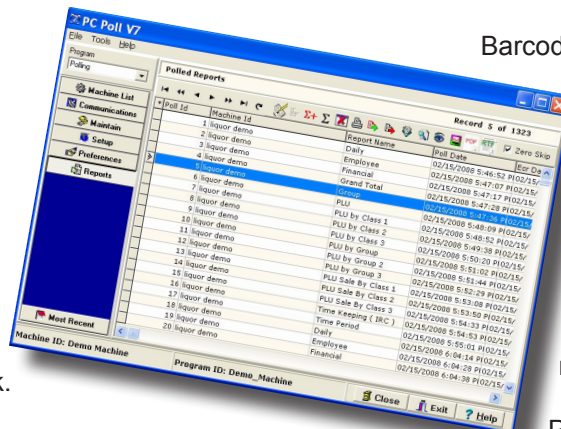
PC Poll V7

File Tools Help

Program

Polling

Machine List

Communications

Maintain

Setup

Preferences

Reports

Most Recent

Machine ID: Demo Machine

Polled Reports

Record 5 of 1323

Zero Skip

| Poll Id | Machine Id | Report Name | Poll Date | For Da |
|---|---|---|---|---|
| 1 | liquor demo | Daily | 02/15/2008 5:46:52 P | 02/15/ |
| 2 | liquor demo | Employee | 02/15/2008 5:47:07 P | 02/15/ |
| 3 | liquor demo | Financial | 02/15/2008 5:47:17 P | 02/15/ |
| 4 | liquor demo | Grand Total | 02/15/2008 5:47:28 P | 02/15/ |
| 5 | liquor demo | Group | 02/15/2008 5:47:36 P | 02/15/ |
| 6 | liquor demo | PLU | 02/15/2008 5:48:09 P | 02/15/ |
| 7 | liquor demo | PLU by Class 1 | 02/15/2008 5:48:52 P | 02/15/ |
| 8 | liquor demo | PLU by Class 2 | 02/15/2008 5:49:38 P | 02/15/ |
| 9 | liquor demo | PLU by Class 3 | 02/15/2008 5:50:20 P | 02/15/ |
| 10 | liquor demo | PLU by Group | 02/15/2008 5:51:02 P | 02/15/ |
| 11 | liquor demo | PLU by Group 2 | 02/15/2008 5:51:44 P | 02/15/ |
| 12 | liquor demo | PLU by Group 3 | 02/15/2008 5:52:29 P | 02/15/ |
| 13 | liquor demo | PLU Sale By Class 1 | 02/15/2008 5:53:08 P | 02/15/ |
| 14 | liquor demo | PLU Sale By Class 2 | 02/15/2008 5:53:50 P | 02/15/ |
| 15 | liquor demo | PLU Sale By Class 3 | 02/15/2008 5:54:33 P | 02/15/ |
| 16 | liquor demo | Time Keeping ( IRC ) | 02/15/2008 5:54:53 P | 02/15/ |
| 17 | liquor demo | Time Period | 02/15/2008 5:55:01 P | 02/15/ |
| 18 | liquor demo | Daily | 02/15/2008 6:04:14 P | 02/15/ |
| 19 | liquor demo | Employee | 02/15/2008 6:04:28 P | 02/15/ |
| 20 | liquor demo | Financial | 02/15/2008 6:04:38 P | 02/15/ |

Program ID: Demo_Machine

Close Exit Help

Barcod

k.